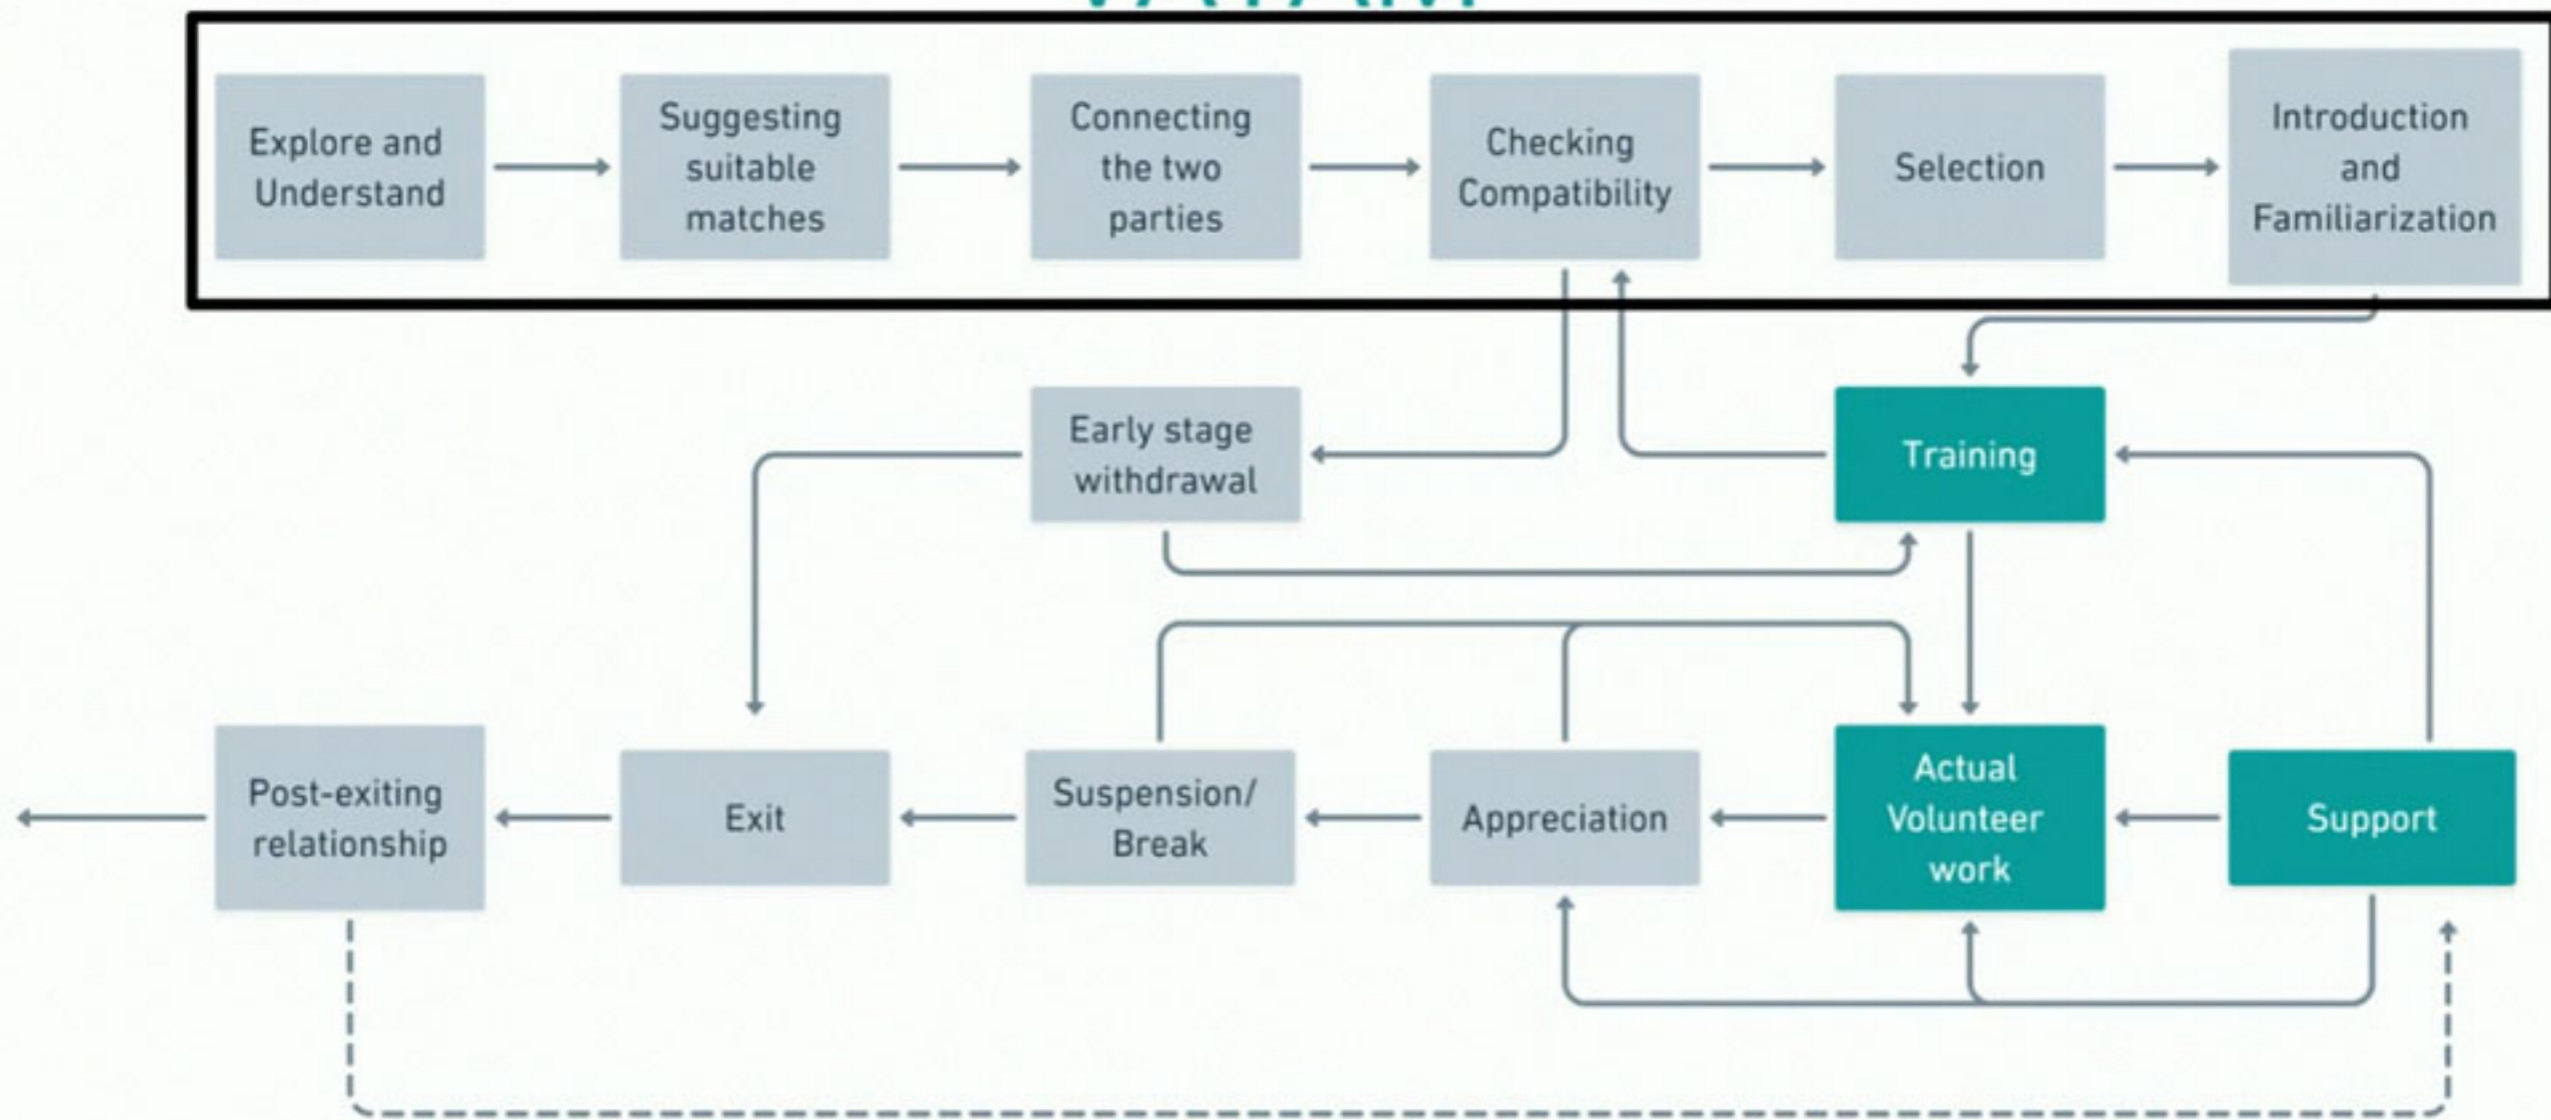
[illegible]

Explore and Understand

Suggesting suitable matches

Connecting the two parties

Checking Compatibility

Selection

Introduction and Familiarization

Early stage withdrawal

Training

Post-exiting relationship

Exit

Suspension/ Break

Appreciation

Actual Volunteer work

Support